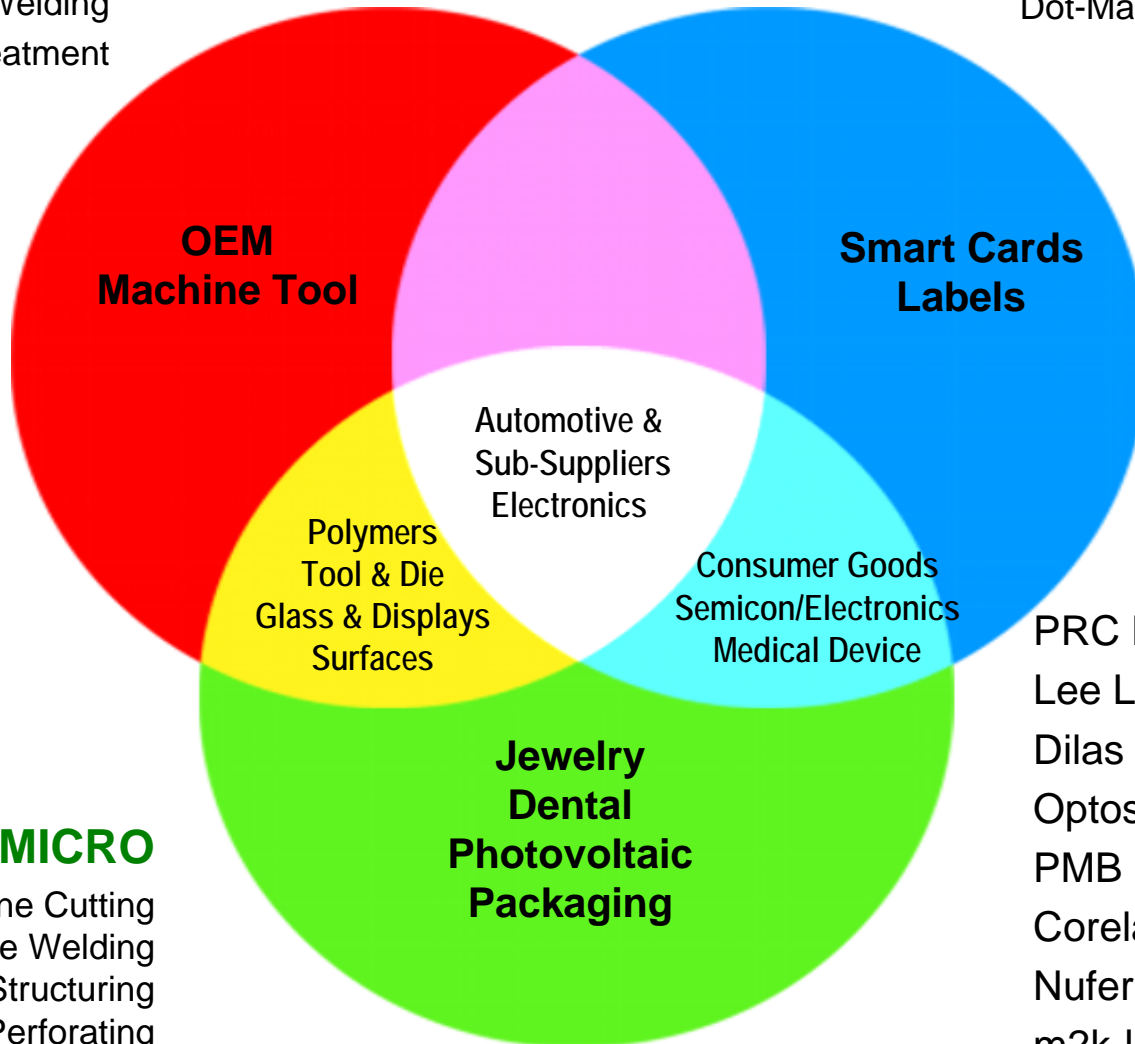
Velding
eatment

Dot-Ma

OEM
Machine Tool

Smart Cards
Labels

Automotive &
Sub-Suppliers
Electronics

Polymers
Tool & Die
Glass & Displays
Surfaces

Consumer Goods
Semicon/Electronics
Medical Device

Jewelry
Dental
Photovoltaic
Packaging

MICRO
ne Cutting
e Welding
Structuring
Perforating

PRC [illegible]
Lee L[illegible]
Dilas
Optos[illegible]
PMB
Corel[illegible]
Nufer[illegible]
m2k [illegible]